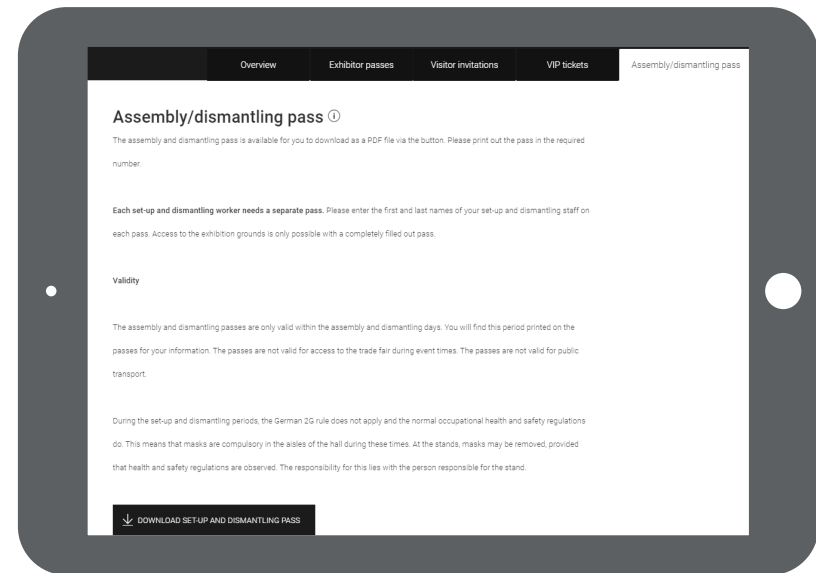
Overview
Exhibitor passes
Visitor invitations
VIP tickets
Assembly/dismantling pass

Assembly/dismantling pass ⓘ

The assembly and dismantling pass is available for you to download as a PDF file via the button. Please print out the pass in the required number.

**Each set-up and dismantling worker needs a separate pass.** Please enter the first and last names of your set-up and dismantling staff on each pass. Access to the exhibition grounds is only possible with a completely filled out pass.

**Validity**

The assembly and dismantling passes are only valid within the assembly and dismantling days. You will find this period printed on the passes for your information. The passes are not valid for access to the trade fair during event times. The passes are not valid for public transport.

During the set-up and dismantling periods, the German 2G rule does not apply and the normal occupational health and safety regulations do. This means that masks are compulsory in the aisles of the hall during these times. At the stands, masks may be removed, provided that health and safety regulations are observed. The responsibility for this lies with the person responsible for the stand.

DOWNLOAD SET-UP AND DISMANTLING PASS